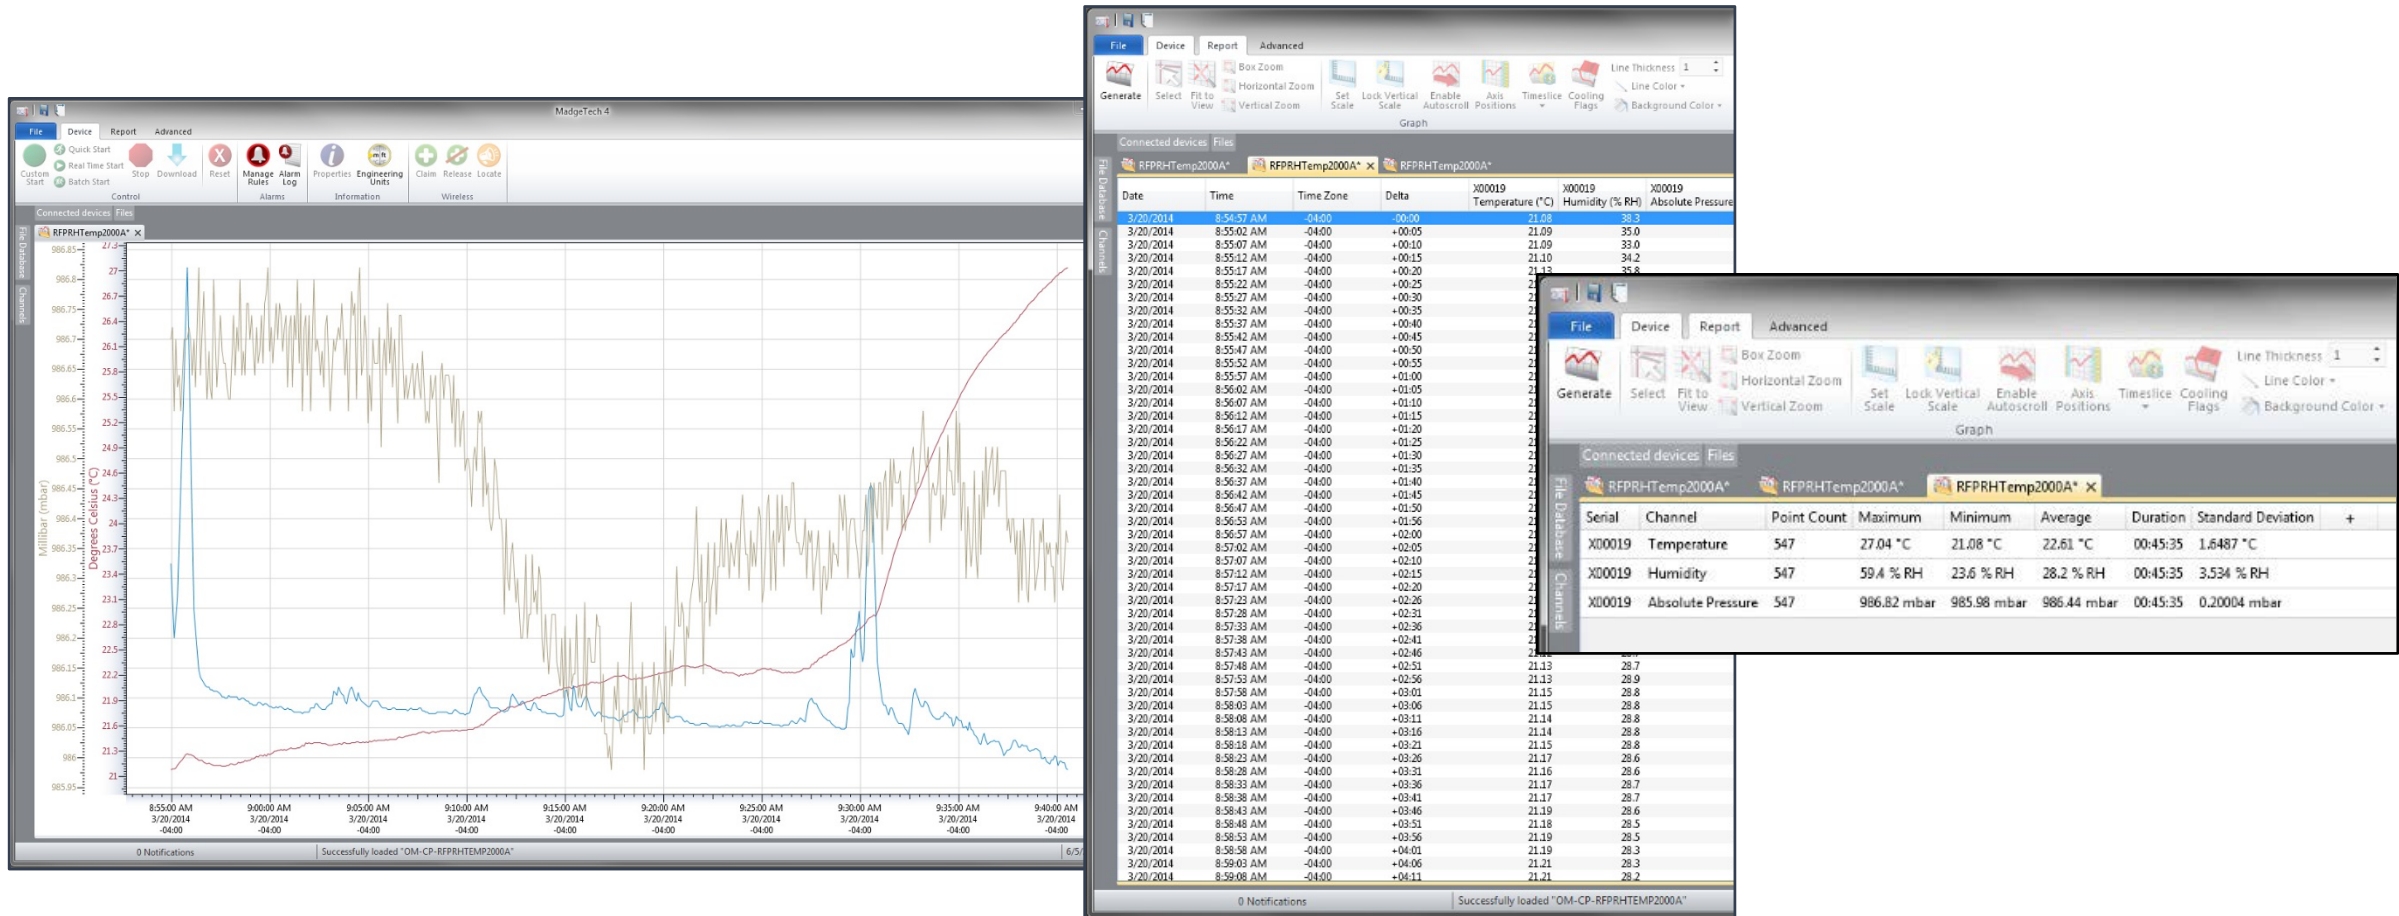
MadgeTech 4

File | Device | Report | Advanced

Custom Start | Quick Start | Real Time Start | Batch Start | Stop | Download | Reset | Manage Rules | Alarm Log | Properties | Engineering Units | Claim | Release | Locate

Control | Alarms | Information | Wireless

Connected devices | Files

File Database | Channels

RFPRHTemp2000A* ×

Millibar (mbar)

986.85, 986.8, 986.75, 986.7, 986.65, 986.6, 986.55, 986.5, 986.45, 986.4, 986.35, 986.3, 986.25, 986.2, 986.15, 986.1, 986.05, 986, 985.95

Degrees Celsius (°C)

27.3, 27, 26.7, 26.4, 26.1, 25.8, 25.5, 25.2, 24.9, 24.6, 24.3, 24, 23.7, 23.4, 23.1, 22.8, 22.5, 22.2, 21.9, 21.6, 21.3, 21

8:55:00 AM 3/20/2014 -04:00 | 9:00:00 AM 3/20/2014 -04:00 | 9:05:00 AM 3/20/2014 -04:00 | 9:10:00 AM 3/20/2014 -04:00 | 9:15:00 AM 3/20/2014 -04:00 | 9:20:00 AM 3/20/2014 -04:00 | 9:25:00 AM 3/20/2014 -04:00 | 9:30:00 AM 3/20/2014 -04:00 | 9:35:00 AM 3/20/2014 -04:00 | 9:40:00 AM 3/20/2014 -04:00

0 Notifications | Successfully loaded "OM-CP-RFPRHTEMP2000A" | 6/5

File | Device | Report | Advanced

Generate | Select | Fit to View | Box Zoom | Horizontal Zoom | Vertical Zoom | Set Scale | Lock Vertical Scale | Enable Autoscroll | Axis Positions | Timeslice | Cooling Flags | Line Thickness 1 | Line Color | Background Color

Graph

Connected devices | Files

RFPRHTemp2000A* | RFPRHTemp2000A* × | RFPRHTemp2000A*

| Date | Time | Time Zone | Delta | X00019 Temperature (°C) | X00019 Humidity (% RH) | X00019 Absolute Pressure |
|---|---|---|---|---|---|---|
| 3/20/2014 | 8:54:57 AM | -04:00 | -00:00 | 21.08 | 38.3 | |
| 3/20/2014 | 8:55:02 AM | -04:00 | +00:05 | 21.09 | 35.0 | |
| 3/20/2014 | 8:55:07 AM | -04:00 | +00:10 | 21.09 | 33.0 | |
| 3/20/2014 | 8:55:12 AM | -04:00 | +00:15 | 21.10 | 34.2 | |
| 3/20/2014 | 8:55:17 AM | -04:00 | +00:20 | 21.13 | 35.8 | |
| 3/20/2014 | 8:55:22 AM | -04:00 | +00:25 | | | |
| 3/20/2014 | 8:55:27 AM | -04:00 | +00:30 | | | |
| 3/20/2014 | 8:55:32 AM | -04:00 | +00:35 | | | |
| 3/20/2014 | 8:55:37 AM | -04:00 | +00:40 | | | |
| 3/20/2014 | 8:55:42 AM | -04:00 | +00:45 | | | |
| 3/20/2014 | 8:55:47 AM | -04:00 | +00:50 | | | |
| 3/20/2014 | 8:55:52 AM | -04:00 | +00:55 | | | |
| 3/20/2014 | 8:55:57 AM | -04:00 | +01:00 | | | |
| 3/20/2014 | 8:56:02 AM | -04:00 | +01:05 | | | |
| 3/20/2014 | 8:56:07 AM | -04:00 | +01:10 | | | |
| 3/20/2014 | 8:56:12 AM | -04:00 | +01:15 | | | |
| 3/20/2014 | 8:56:17 AM | -04:00 | +01:20 | | | |
| 3/20/2014 | 8:56:22 AM | -04:00 | +01:25 | | | |
| 3/20/2014 | 8:56:27 AM | -04:00 | +01:30 | | | |
| 3/20/2014 | 8:56:32 AM | -04:00 | +01:35 | | | |
| 3/20/2014 | 8:56:37 AM | -04:00 | +01:40 | | | |
| 3/20/2014 | 8:56:42 AM | -04:00 | +01:45 | | | |
| 3/20/2014 | 8:56:47 AM | -04:00 | +01:50 | | | |
| 3/20/2014 | 8:56:53 AM | -04:00 | +01:56 | | | |
| 3/20/2014 | 8:56:57 AM | -04:00 | +02:00 | | | |
| 3/20/2014 | 8:57:02 AM | -04:00 | +02:05 | | | |
| 3/20/2014 | 8:57:07 AM | -04:00 | +02:10 | | | |
| 3/20/2014 | 8:57:12 AM | -04:00 | +02:15 | | | |
| 3/20/2014 | 8:57:17 AM | -04:00 | +02:20 | | | |
| 3/20/2014 | 8:57:23 AM | -04:00 | +02:26 | | | |
| 3/20/2014 | 8:57:28 AM | -04:00 | +02:31 | | | |
| 3/20/2014 | 8:57:33 AM | -04:00 | +02:36 | | | |
| 3/20/2014 | 8:57:38 AM | -04:00 | +02:41 | | | |
| 3/20/2014 | 8:57:43 AM | -04:00 | +02:46 | | | |
| 3/20/2014 | 8:57:48 AM | -04:00 | +02:51 | 21.13 | 28.7 | |
| 3/20/2014 | 8:57:53 AM | -04:00 | +02:56 | 21.13 | 28.9 | |
| 3/20/2014 | 8:57:58 AM | -04:00 | +03:01 | 21.15 | 28.8 | |
| 3/20/2014 | 8:58:03 AM | -04:00 | +03:06 | 21.15 | 28.8 | |
| 3/20/2014 | 8:58:08 AM | -04:00 | +03:11 | 21.14 | 28.8 | |
| 3/20/2014 | 8:58:13 AM | -04:00 | +03:16 | 21.14 | 28.8 | |
| 3/20/2014 | 8:58:18 AM | -04:00 | +03:21 | 21.15 | 28.8 | |
| 3/20/2014 | 8:58:23 AM | -04:00 | +03:26 | 21.17 | 28.6 | |
| 3/20/2014 | 8:58:28 AM | -04:00 | +03:31 | 21.16 | 28.6 | |
| 3/20/2014 | 8:58:33 AM | -04:00 | +03:36 | 21.17 | 28.7 | |
| 3/20/2014 | 8:58:38 AM | -04:00 | +03:41 | 21.17 | 28.7 | |
| 3/20/2014 | 8:58:43 AM | -04:00 | +03:46 | 21.19 | 28.6 | |
| 3/20/2014 | 8:58:48 AM | -04:00 | +03:51 | 21.18 | 28.5 | |
| 3/20/2014 | 8:58:53 AM | -04:00 | +03:56 | 21.19 | 28.5 | |
| 3/20/2014 | 8:58:58 AM | -04:00 | +04:01 | 21.19 | 28.3 | |
| 3/20/2014 | 8:59:03 AM | -04:00 | +04:06 | 21.21 | 28.3 | |
| 3/20/2014 | 8:59:08 AM | -04:00 | +04:11 | 21.21 | 28.2 | |

0 Notifications | Successfully loaded "OM-CP-RFPRHTEMP2000A"

File | Device | Report | Advanced

Generate | Select | Fit to View | Box Zoom | Horizontal Zoom | Vertical Zoom | Set Scale | Lock Vertical Scale | Enable Autoscroll | Axis Positions | Timeslice | Cooling Flags | Line Thickness 1 | Line Color | Background Color

Graph

Connected devices | Files

File Database | Channels

RFPRHTemp2000A* | RFPRHTemp2000A* | RFPRHTemp2000A* ×

| Serial | Channel | Point Count | Maximum | Minimum | Average | Duration | Standard Deviation | + |
|---|---|---|---|---|---|---|---|---|
| X00019 | Temperature | 547 | 27.04 °C | 21.08 °C | 22.61 °C | 00:45:35 | 1.6487 °C | |
| X00019 | Humidity | 547 | 59.4 % RH | 23.6 % RH | 28.2 % RH | 00:45:35 | 3.534 % RH | |
| X00019 | Absolute Pressure | 547 | 986.82 mbar | 985.98 mbar | 986.44 mbar | 00:45:35 | 0.20004 mbar | |